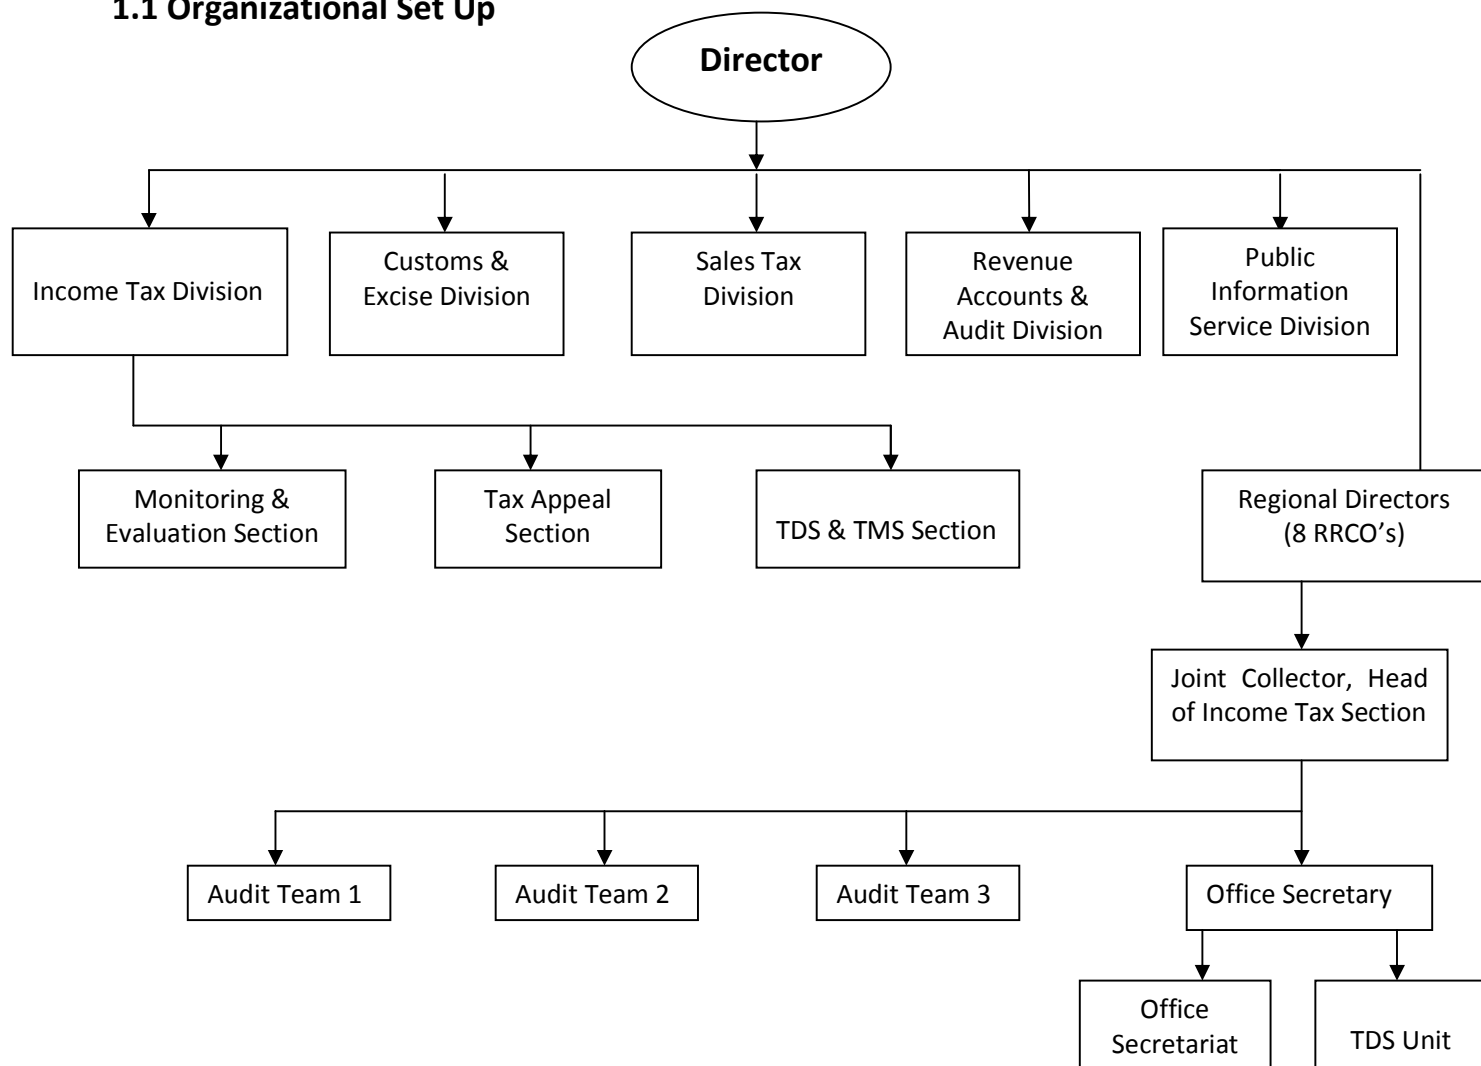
1.1 Organizational Set Up

Director

Income Tax Division

Customs & Excise Division

Sales Tax Division

Revenue Accounts & Audit Division

Public Information Service Division

Monitoring & Evaluation Section

Tax Appeal Section

TDS & TMS Section

Regional Directors (8 RRCO's)

Joint Collector, Head of Income Tax Section

Audit Team 1

Audit Team 2

Audit Team 3

Office Secretary

Office Secretariat

TDS Unit